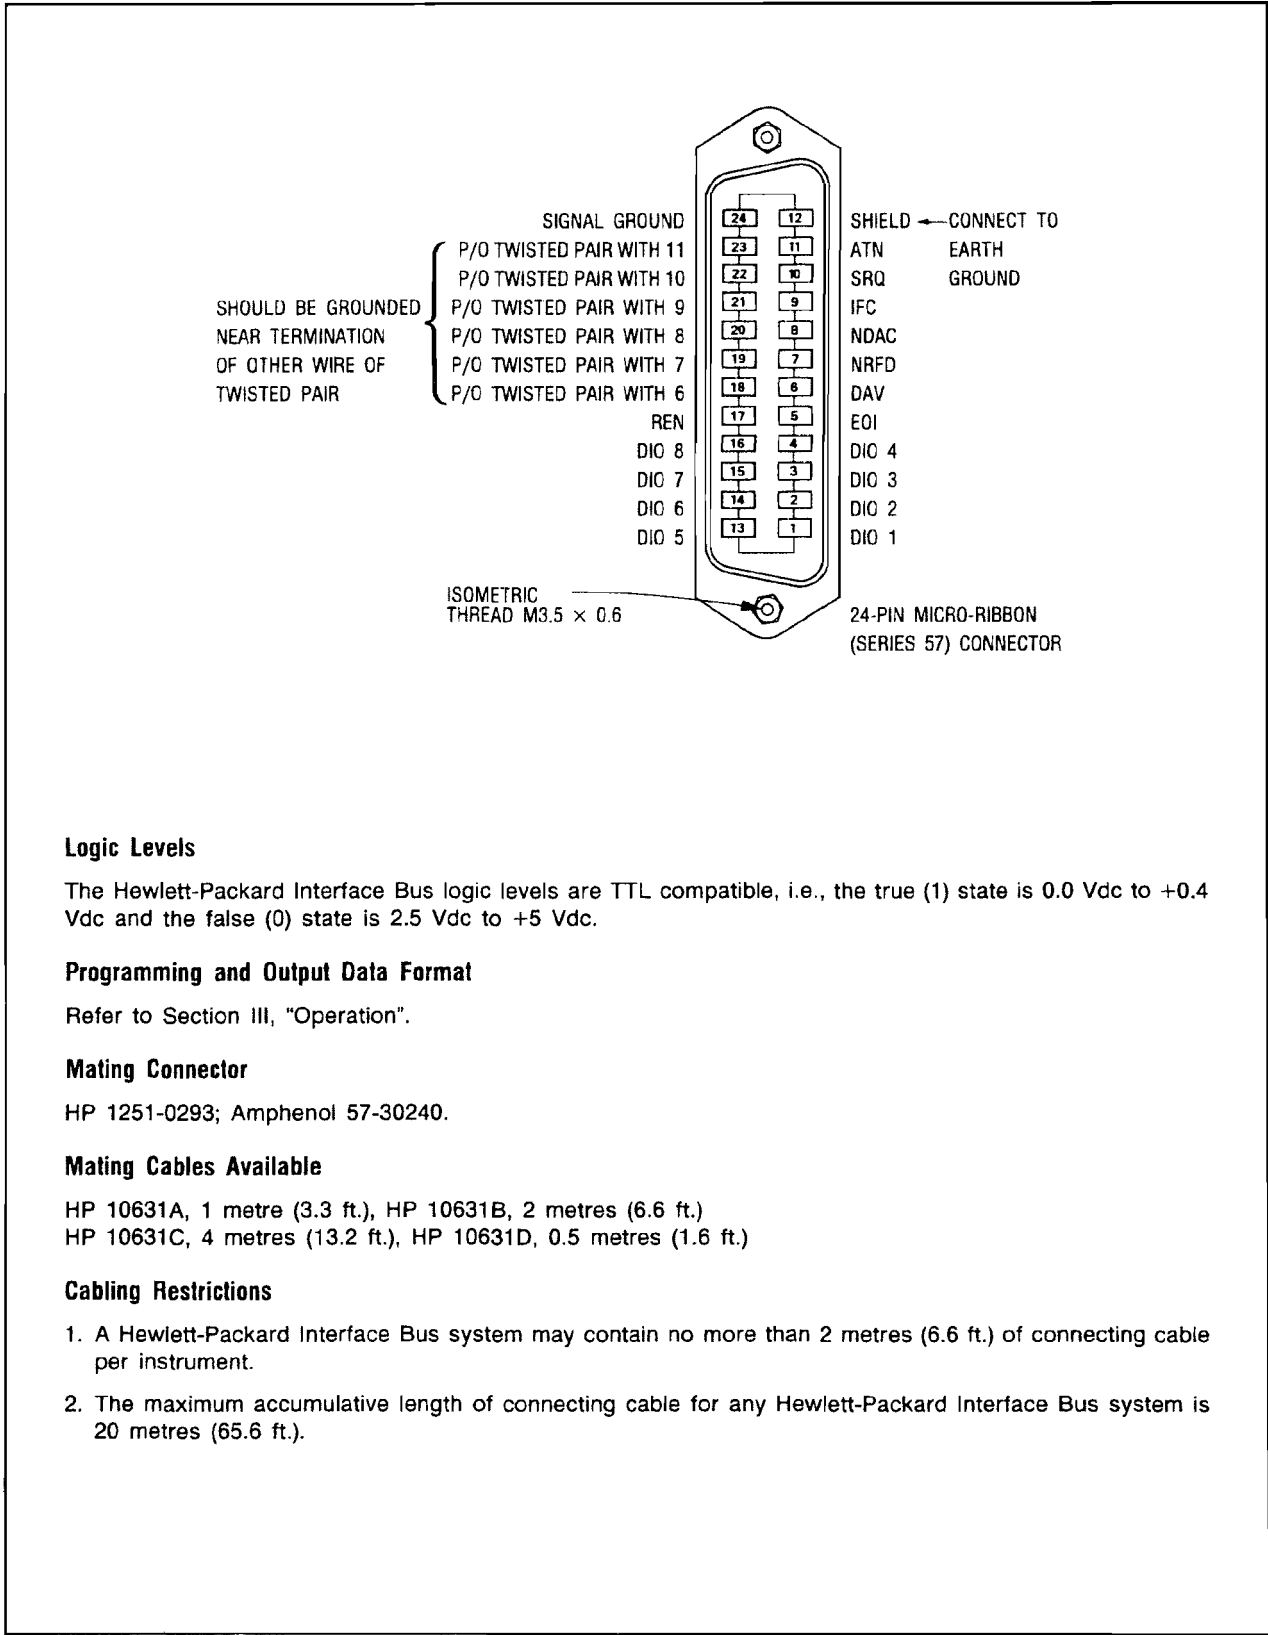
SIGNAL GROUND
P/O TWISTED PAIR WITH 11
P/O TWISTED PAIR WITH 10
SHOULD BE GROUNDED NEAR TERMINATION OF OTHER WIRE OF TWISTED PAIR
P/O TWISTED PAIR WITH 9
P/O TWISTED PAIR WITH 8
P/O TWISTED PAIR WITH 7
P/O TWISTED PAIR WITH 6
REN
DIO 8
DIO 7
DIO 6
DIO 5

24 12
23 11
22 10
21 9
20 8
19 7
18 6
17 5
16 4
15 3
14 2
13 1

SHIELD ← CONNECT TO EARTH GROUND
ATN
SRQ
IFC
NDAC
NRFD
DAV
EOI
DIO 4
DIO 3
DIO 2
DIO 1

ISOMETRIC THREAD M3.5 × 0.6

24-PIN MICRO-RIBBON (SERIES 57) CONNECTOR

Logic Levels

The Hewlett-Packard Interface Bus logic levels are TTL compatible, i.e., the true (1) state is 0.0 Vdc to +0.4 Vdc and the false (0) state is 2.5 Vdc to +5 Vdc.

Programming and Output Data Format

Refer to Section III, "Operation".

Mating Connector

HP 1251-0293; Amphenol 57-30240.

Mating Cables Available

HP 10631A, 1 metre (3.3 ft.), HP 10631B, 2 metres (6.6 ft.)
HP 10631C, 4 metres (13.2 ft.), HP 10631D, 0.5 metres (1.6 ft.)

Cabling Restrictions

1. A Hewlett-Packard Interface Bus system may contain no more than 2 metres (6.6 ft.) of connecting cable per instrument.

2. The maximum accumulative length of connecting cable for any Hewlett-Packard Interface Bus system is 20 metres (65.6 ft.).